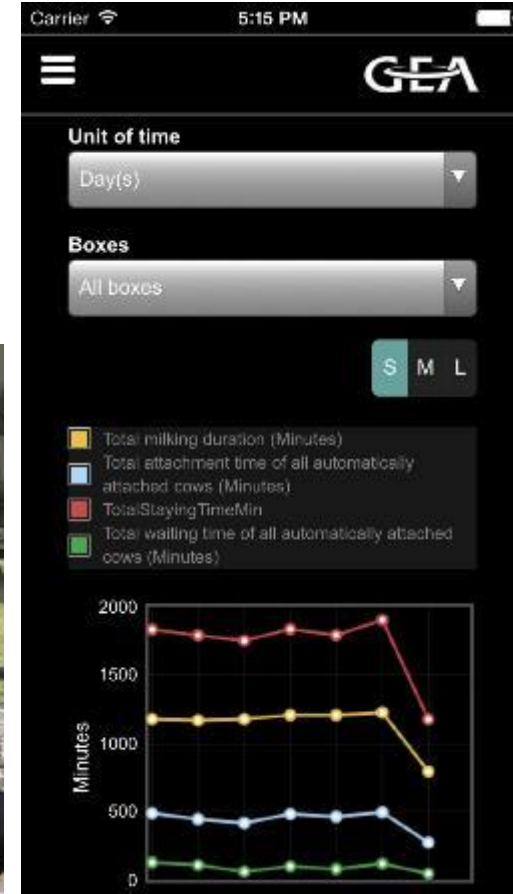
Carrier 5:15 PM

GEA

Unit of time

Day(s)

Boxes

All boxes

S M L

Total milking duration (Minutes)
Total attachment time of all automatically attached cows (Minutes)
TotalStayingTimeMin
Total waiting time of all automatically attached cows (Minutes)

2000
1500
1000
500
0
Minutes